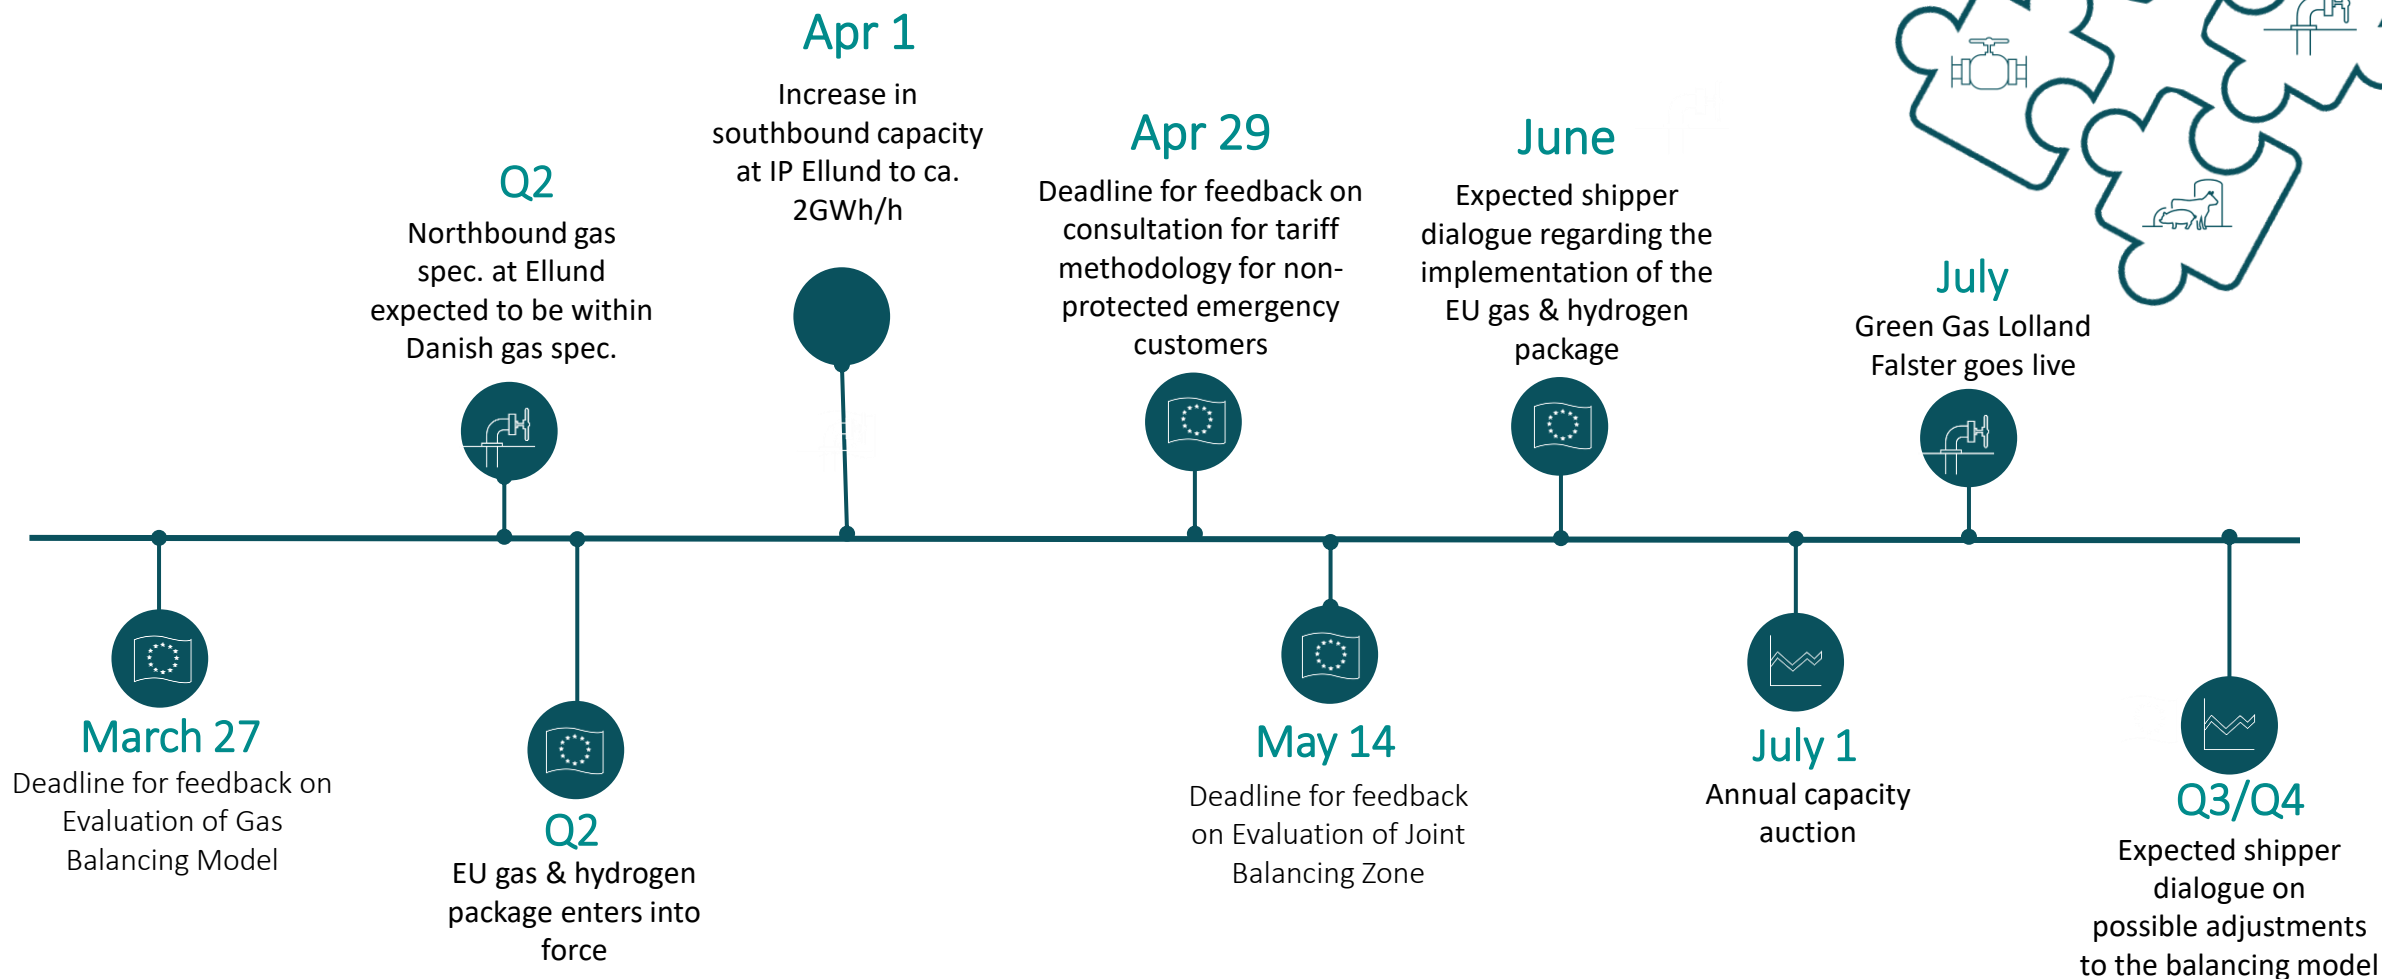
Apr 1
Increase in southbound capacity at IP Ellund to ca. 2GWh/h

Q2
Northbound gas spec. at Ellund expected to be within Danish gas spec.

Apr 29
Deadline for feedback on consultation for tariff methodology for non-protected emergency customers

June
Expected shipper dialogue regarding the implementation of the EU gas & hydrogen package

July
Green Gas Lolland Falster goes live

March 27
Deadline for feedback on Evaluation of Gas Balancing Model

Q2
EU gas & hydrogen package enters into force

May 14
Deadline for feedback on Evaluation of Joint Balancing Zone

July 1
Annual capacity auction

Q3/Q4
Expected shipper dialogue on possible adjustments to the balancing model